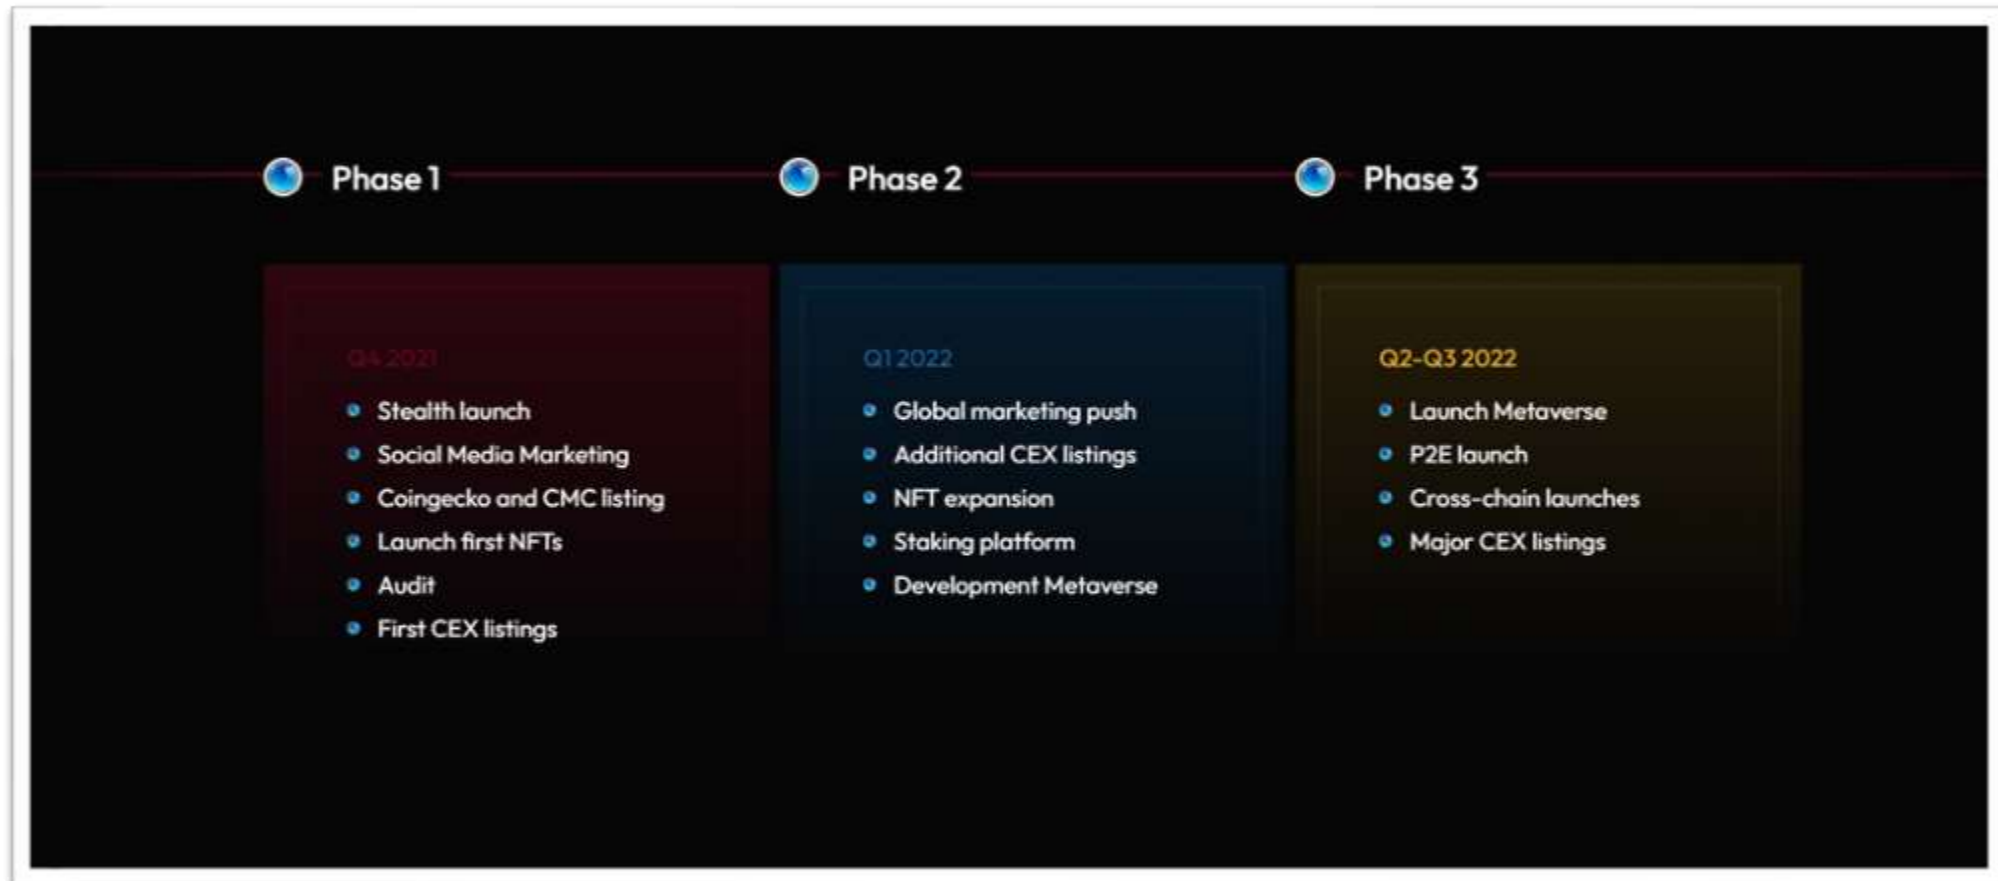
Phase 1

Q4 2021

- Stealth launch
- Social Media Marketing
- Coingecko and CMC listing
- Launch first NFTs
- Audit
- First CEX listings

Phase 2

Q1 2022

- Global marketing push
- Additional CEX listings
- NFT expansion
- Staking platform
- Development Metaverse

Phase 3

Q2-Q3 2022

- Launch Metaverse
- P2E launch
- Cross-chain launches
- Major CEX listings